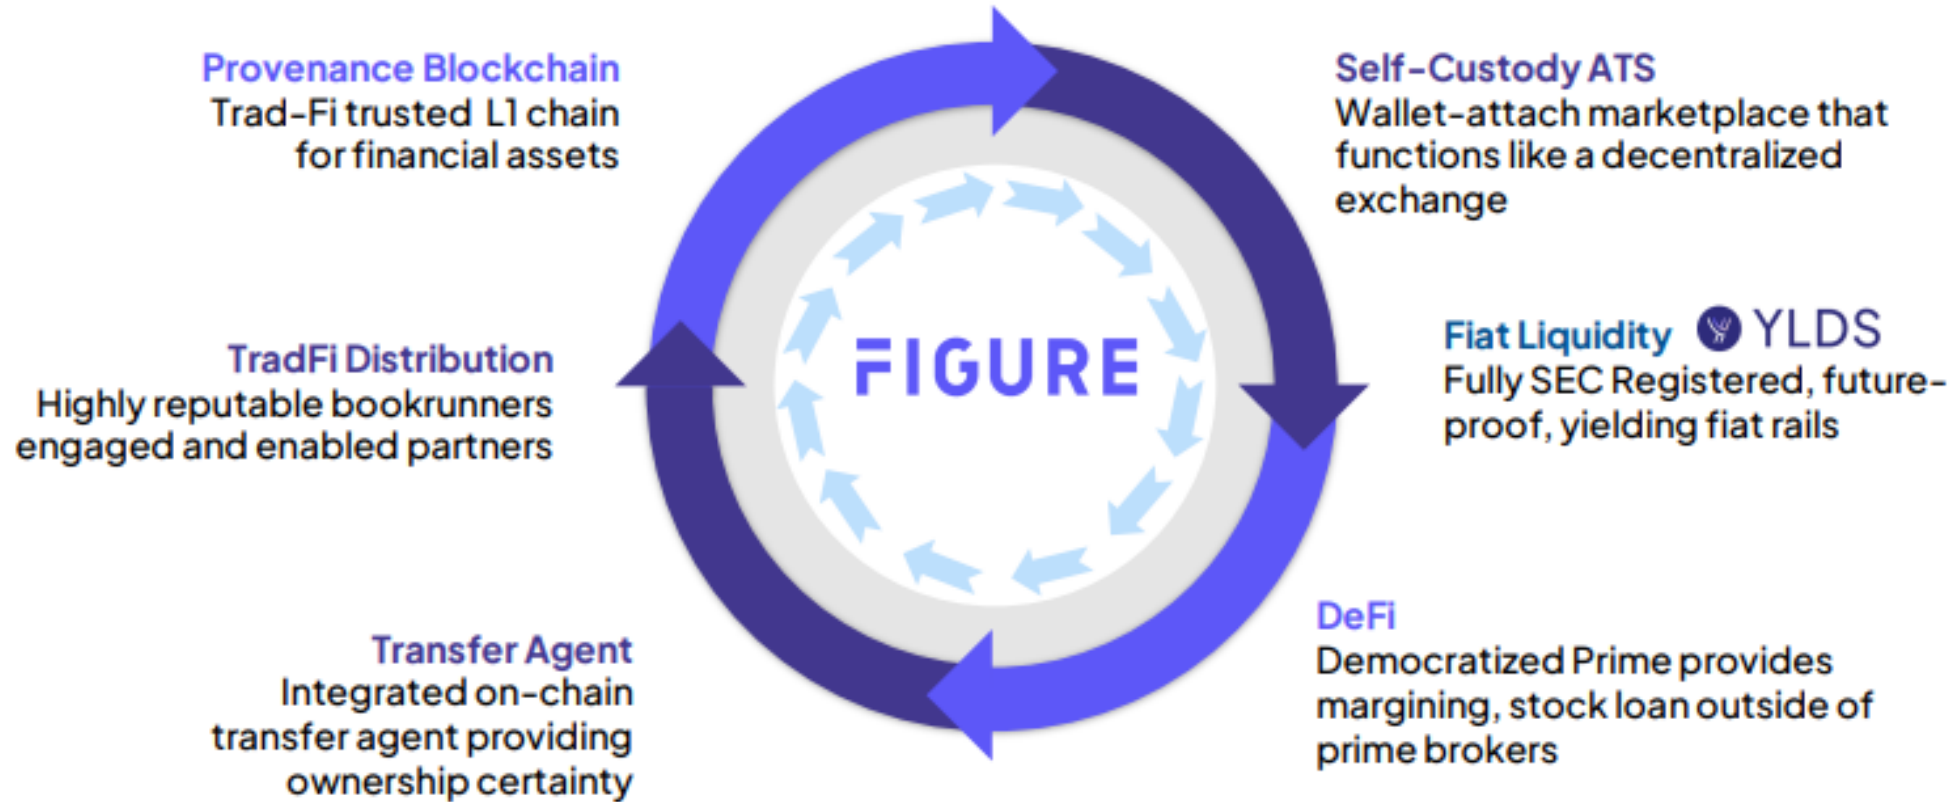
Provenance Blockchain
Trad-Fi trusted L1 chain for financial assets

Self-Custody ATS
Wallet-attach marketplace that functions like a decentralized exchange

TradFi Distribution
Highly reputable bookrunners engaged and enabled partners

FIGURE

Fiat Liquidity YLDS
Fully SEC Registered, future-proof, yielding fiat rails

Transfer Agent
Integrated on-chain transfer agent providing ownership certainty

DeFi
Democratized Prime provides margining, stock loan outside of prime brokers